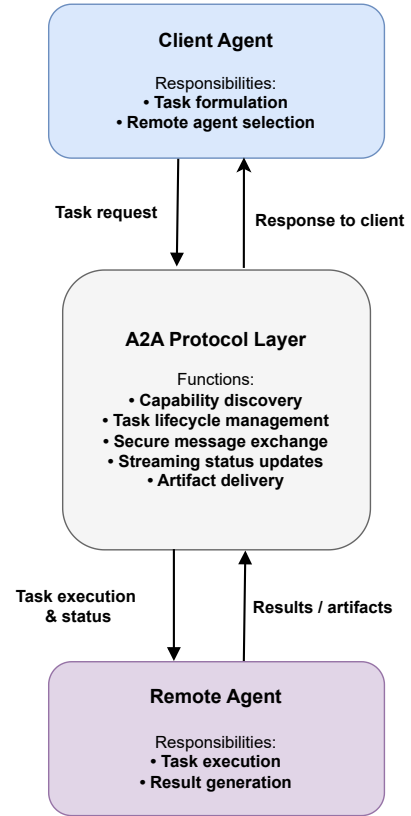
Client Agent

Responsibilities:
• Task formulation
• Remote agent selection

Task request

Response to client

A2A Protocol Layer

Functions:
• Capability discovery
• Task lifecycle management
• Secure message exchange
• Streaming status updates
• Artifact delivery

Task execution & status

Results / artifacts

Remote Agent

Responsibilities:
• Task execution
• Result generation